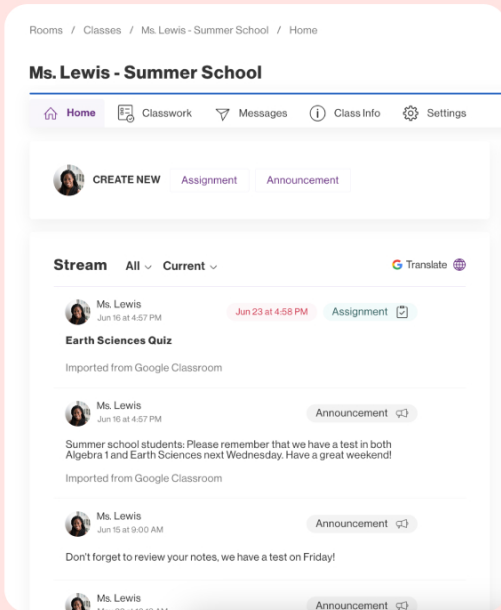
Rooms / Classes / Ms. Lewis - Summer School / Home

Ms. Lewis - Summer School

Home Classwork Messages Class Info Settings

CREATE NEW Assignment Announcement

Stream All Current

Translate

Ms. Lewis
Jun 16 at 4:57 PM
Jun 23 at 4:58 PM Assignment

Earth Sciences Quiz

Imported from Google Classroom

Ms. Lewis
Jun 16 at 4:57 PM
Announcement

Summer school students: Please remember that we have a test in both Algebra 1 and Earth Sciences next Wednesday. Have a great weekend!

Imported from Google Classroom

Ms. Lewis
Jun 15 at 9:00 AM
Announcement

Don't forget to review your notes, we have a test on Friday!

Ms. Lewis
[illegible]
Announcement